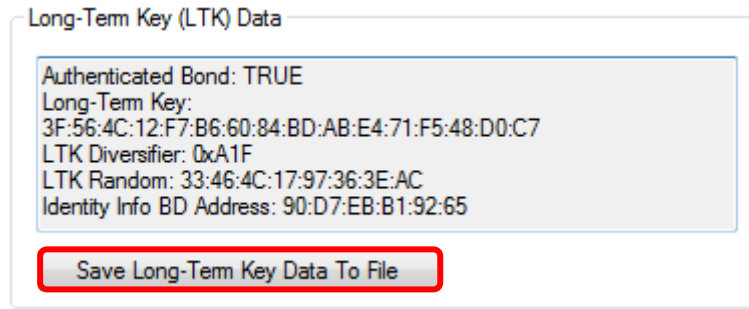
Long-Term Key (LTK) Data

Authenticated Bond: TRUE
Long-Term Key:
3F:56:4C:12:F7:B6:60:84:BD:AB:E4:71:F5:48:D0:C7
LTK Diversifier: 0xA1F
LTK Random: 33:46:4C:17:97:36:3E:AC
Identity Info BD Address: 90:D7:EB:B1:92:65

Save Long-Term Key Data To File